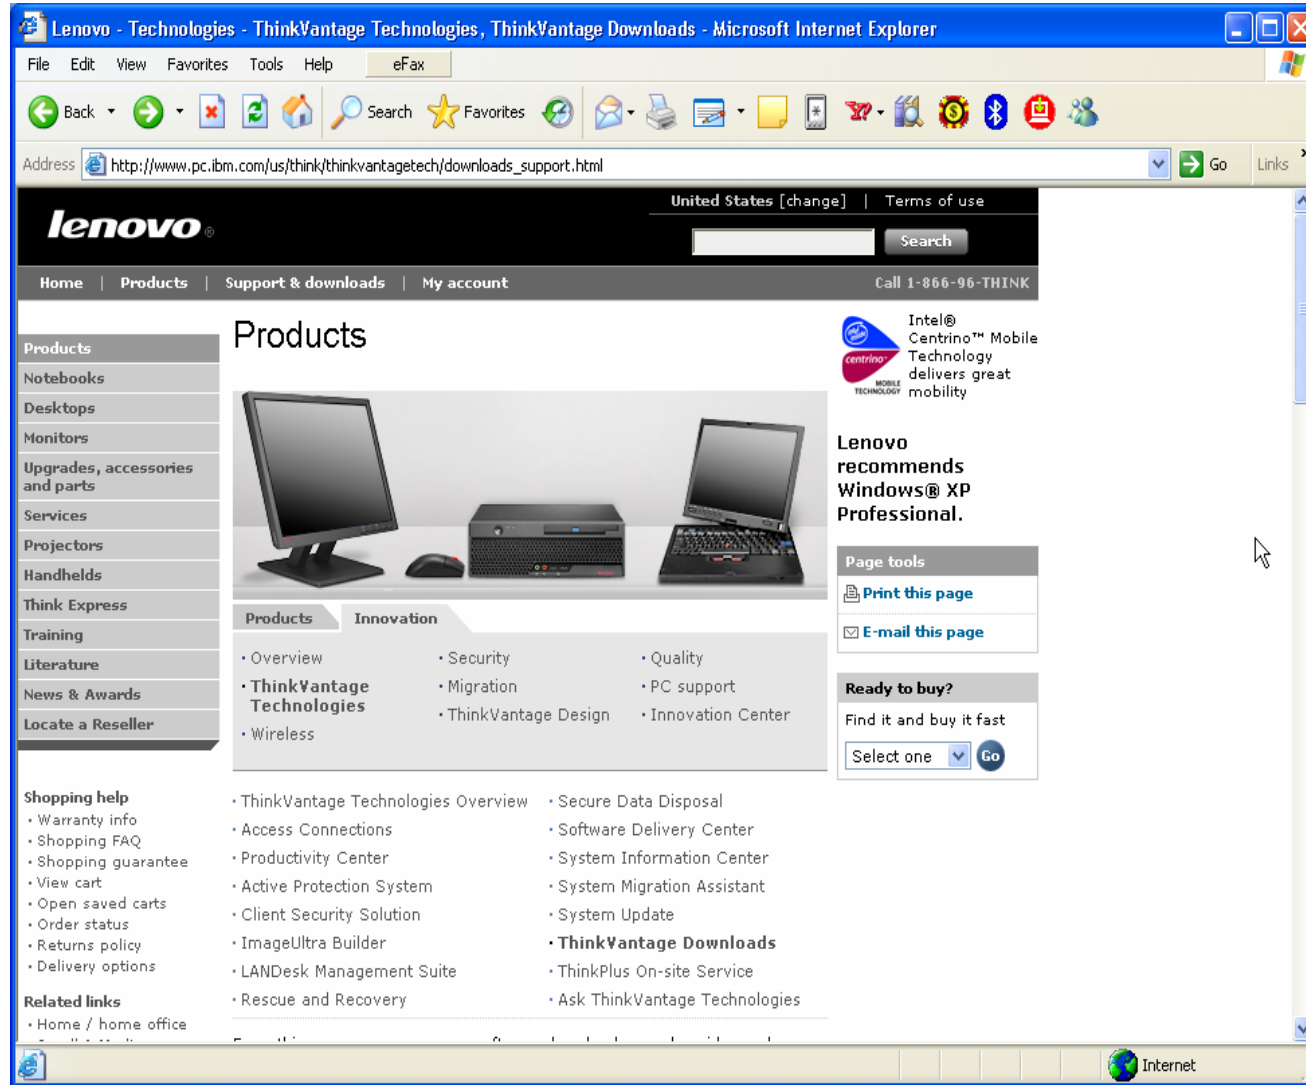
Lenovo - Technologies - ThinkVantage Technologies, ThinkVantage Downloads - Microsoft Internet Explorer

File Edit View Favorites Tools Help eFax

Back Search Favorites

Address http://www.pc.ibm.com/us/think/thinkvantagetech/downloads_support.html Go Links

lenovo

United States [change] | Terms of use

Search

Home | Products | Support & downloads | My account Call 1-866-96-THINK

Products
Notebooks
Desktops
Monitors
Upgrades, accessories and parts
Services
Projectors
Handhelds
Think Express
Training
Literature
News & Awards
Locate a Reseller

Shopping help
• Warranty info
• Shopping FAQ
• Shopping guarantee
• View cart
• Open saved carts
• Order status
• Returns policy
• Delivery options

Related links
• Home / home office

Products

Products Innovation

• Overview
• ThinkVantage Technologies
• Wireless
• Security
• Migration
• ThinkVantage Design
• Quality
• PC support
• Innovation Center

• ThinkVantage Technologies Overview
• Access Connections
• Productivity Center
• Active Protection System
• Client Security Solution
• ImageUltra Builder
• LANDesk Management Suite
• Rescue and Recovery
• Secure Data Disposal
• Software Delivery Center
• System Information Center
• System Migration Assistant
• System Update
• ThinkVantage Downloads
• ThinkPlus On-site Service
• Ask ThinkVantage Technologies

centrino MOBILE TECHNOLOGY
Intel® Centrino™ Mobile Technology delivers great mobility

Lenovo recommends Windows® XP Professional.

Page tools
Print this page
E-mail this page

Ready to buy?
Find it and buy it fast
Select one Go

Internet